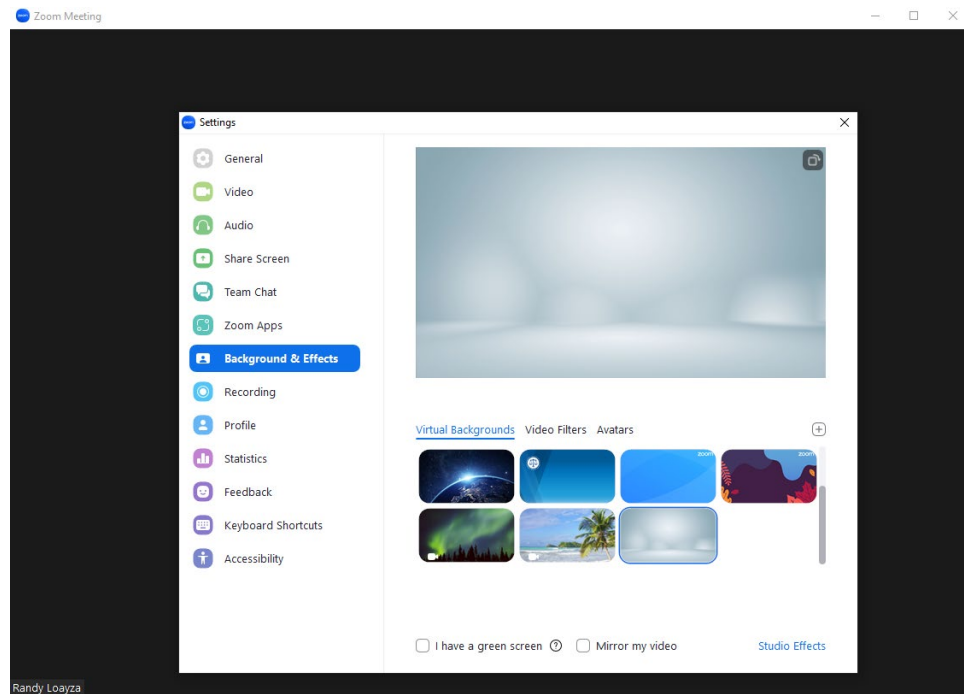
Zoom Meeting

Settings

General
Video
Audio
Share Screen
Team Chat
Zoom Apps
Background & Effects
Recording
Profile
Statistics
Feedback
Keyboard Shortcuts
Accessibility

Virtual Backgrounds Video Filters Avatars

zoom
zoom

I have a green screen
Mirror my video
Studio Effects

Randy Loayza